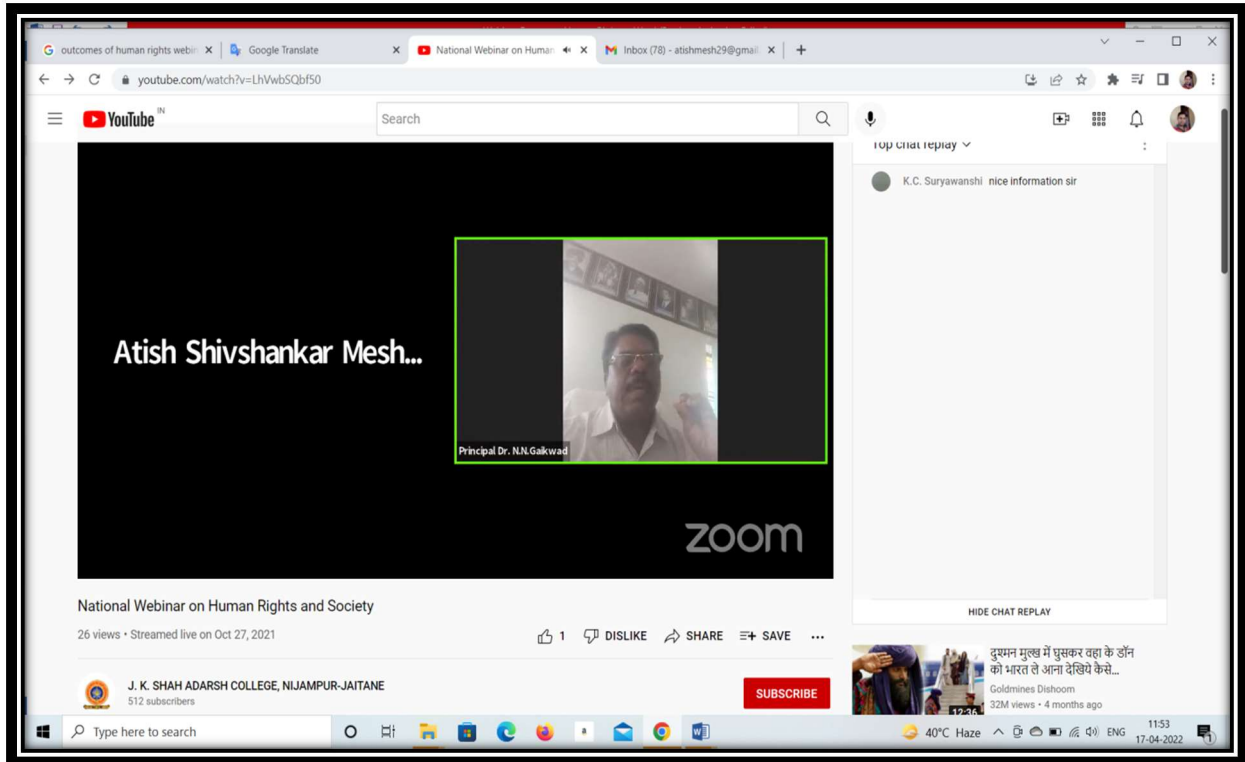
outcomes of human rights webi ×
Google Translate ×
National Webinar on Human ×
Inbox (78) - atishmesh29@gmail ×
+

youtube.com/watch?v=LhVwbSQbf50

YouTube IN
Search

Top chat replay

K.C. Suryawanshi nice information sir

Atish Shivshankar Mesh...

Principal Dr. N.N.Gaikwad

zoom

HIDE CHAT REPLAY

National Webinar on Human Rights and Society
26 views • Streamed live on Oct 27, 2021
1 DISLIKE SHARE SAVE ...

J. K. SHAH ADARSH COLLEGE, NIJAMPUR-JAITANE
512 subscribers
SUBSCRIBE

दुश्मन मुल्क में घुसकर वहा के डॉन को भारत ले आना देखिये कैसे...
Goldmines Dishoom
32M views • 4 months ago
12:36

Type here to search
40°C Haze ENG 11:53 17-04-2022